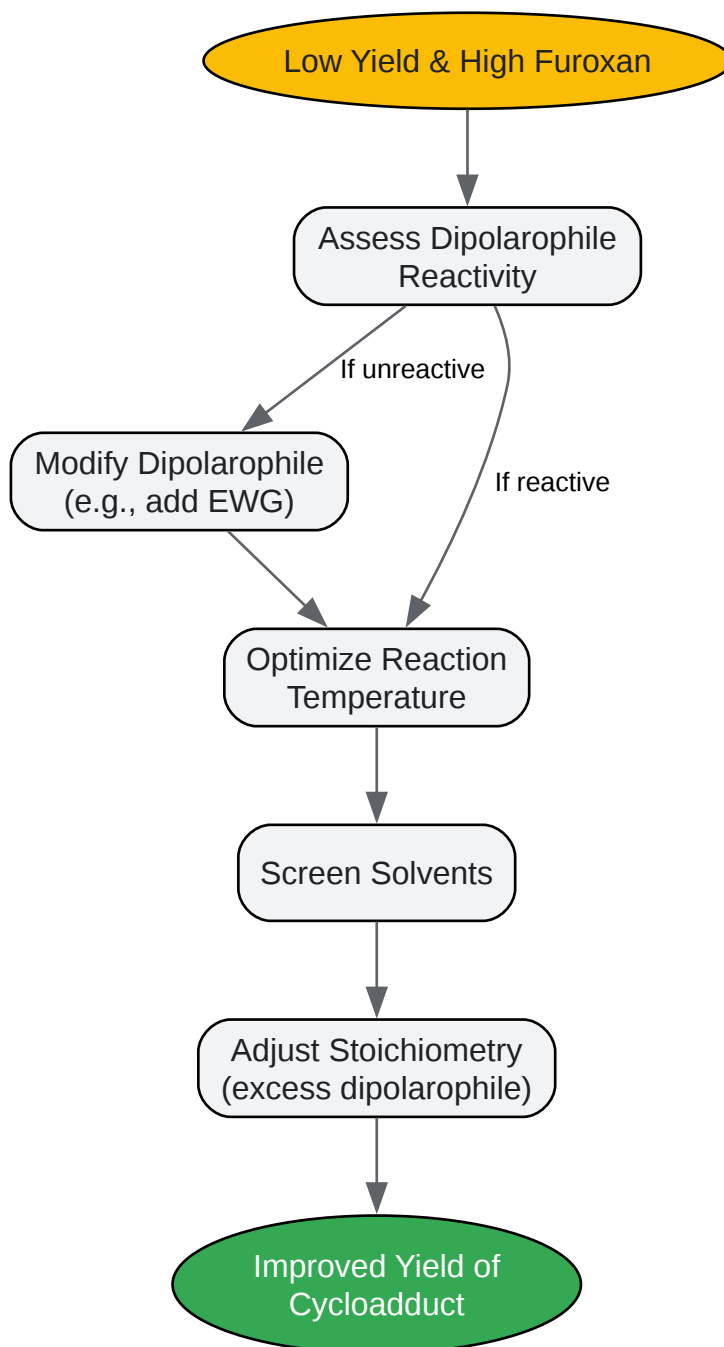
Low Yield & High Furoxan

Assess Dipolarophile Reactivity

If unreactive

If reactive

Modify Dipolarophile (e.g., add EWG)

Optimize Reaction Temperature

Screen Solvents

Adjust Stoichiometry (excess dipolarophile)

Improved Yield of Cycloadduct